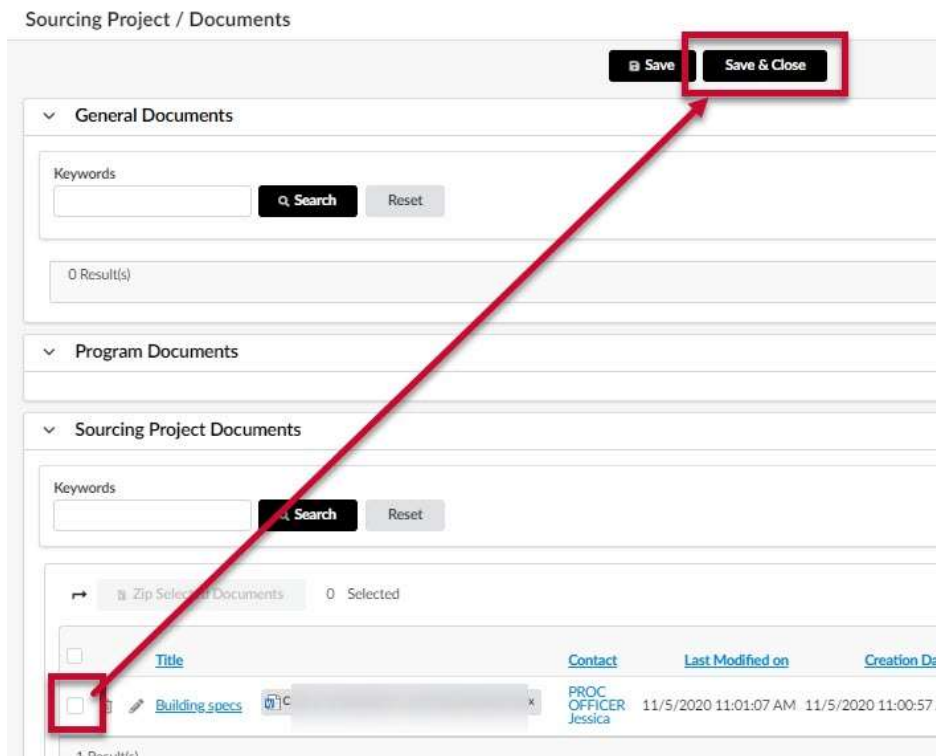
Sourcing Project / Documents

Save
Save & Close

General Documents

Keywords

Search
Reset

0 Result(s)

Program Documents

Sourcing Project Documents

Keywords

Search
Reset

Zip Selec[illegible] Documents
0 Selected

| | Title | | Contact | Last Modified on | Creation Da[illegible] |
|---|---|---|---|---|---|
| | Building specs | C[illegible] | PROC OFFICER Jessica | 11/5/2020 11:01:07 AM | 11/5/2020 11:00:57 |

1 Result(s)